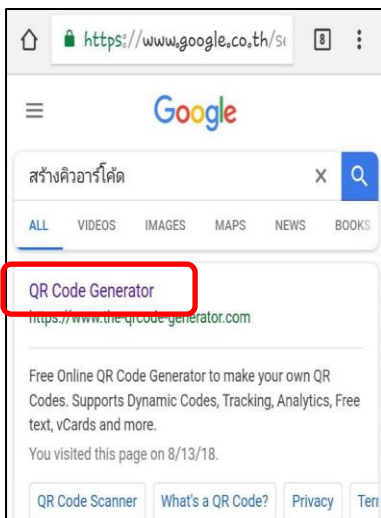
https://www.google.co.th/s

8

Google

สร้างคิวอาร์โค้ด

ALL VIDEOS IMAGES MAPS NEWS BOOKS

QR Code Generator

https://www.the-qrcode-generator.com

Free Online QR Code Generator to make your own QR Codes. Supports Dynamic Codes, Tracking, Analytics, Free text, vCards and more.

You visited this page on 8/13/18.

QR Code Scanner | What's a QR Code? | Privacy | Ter